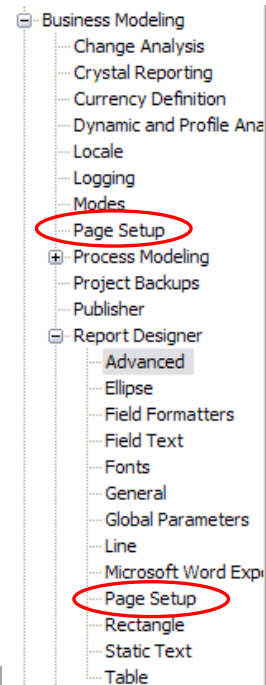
Business Modeling
Change Analysis
Crystal Reporting
Currency Definition
Dynamic and Profile Ana
Locale
Logging
Modes
Page Setup
Process Modeling
Project Backups
Publisher
Report Designer
Advanced
Ellipse
Field Formatters
Field Text
Fonts
General
Global Parameters
Line
Microsoft Word Expo
Page Setup
Rectangle
Static Text
Table